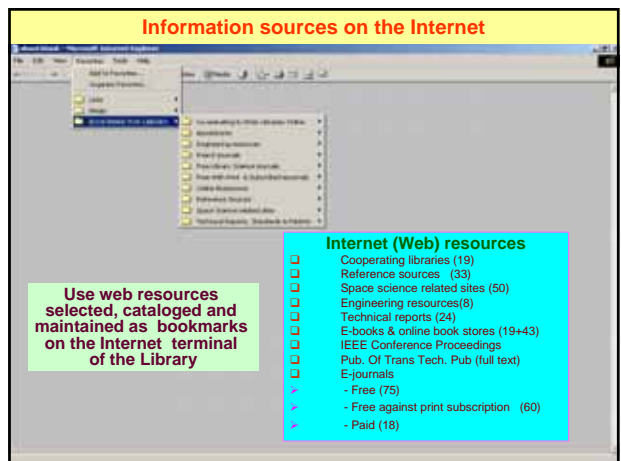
Information sources on the Internet

Use web resources selected, cataloged and maintained as bookmarks on the Internet terminal of the Library

Internet (Web) resources

Cooperating libraries (19)

Reference sources (33)

Space science related sites (50)

Engineering resources(8)

Technical reports (24)

E-books & online book stores (19+43)

IEEE Conference Proceedings

Pub. Of Trans Tech. Pub (full text)

E-journals

- Free (75)

- Free against print subscription (60)

- Paid (18)